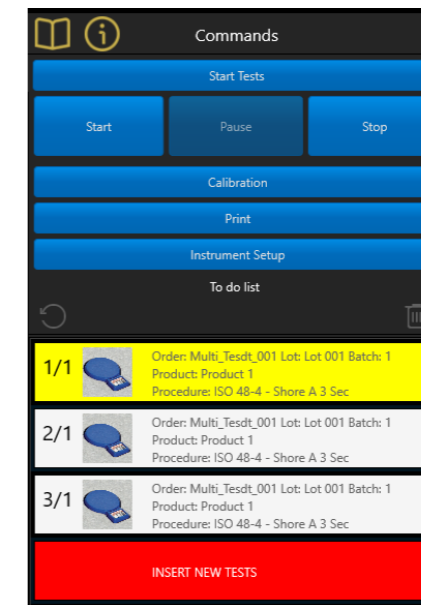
Commands

Start Tests

Start

Pause

Stop

Calibration

Print

Instrument Setup

To do list

1/1
Order: Multi_Tesdt_001 Lot: Lot 001 Batch: 1
Product: Product 1
Procedure: ISO 48-4 - Shore A 3 Sec

2/1
Order: Multi_Tesdt_001 Lot: Lot 001 Batch: 1
Product: Product 1
Procedure: ISO 48-4 - Shore A 3 Sec

3/1
Order: Multi_Tesdt_001 Lot: Lot 001 Batch: 1
Product: Product 1
Procedure: ISO 48-4 - Shore A 3 Sec

INSERT NEW TESTS